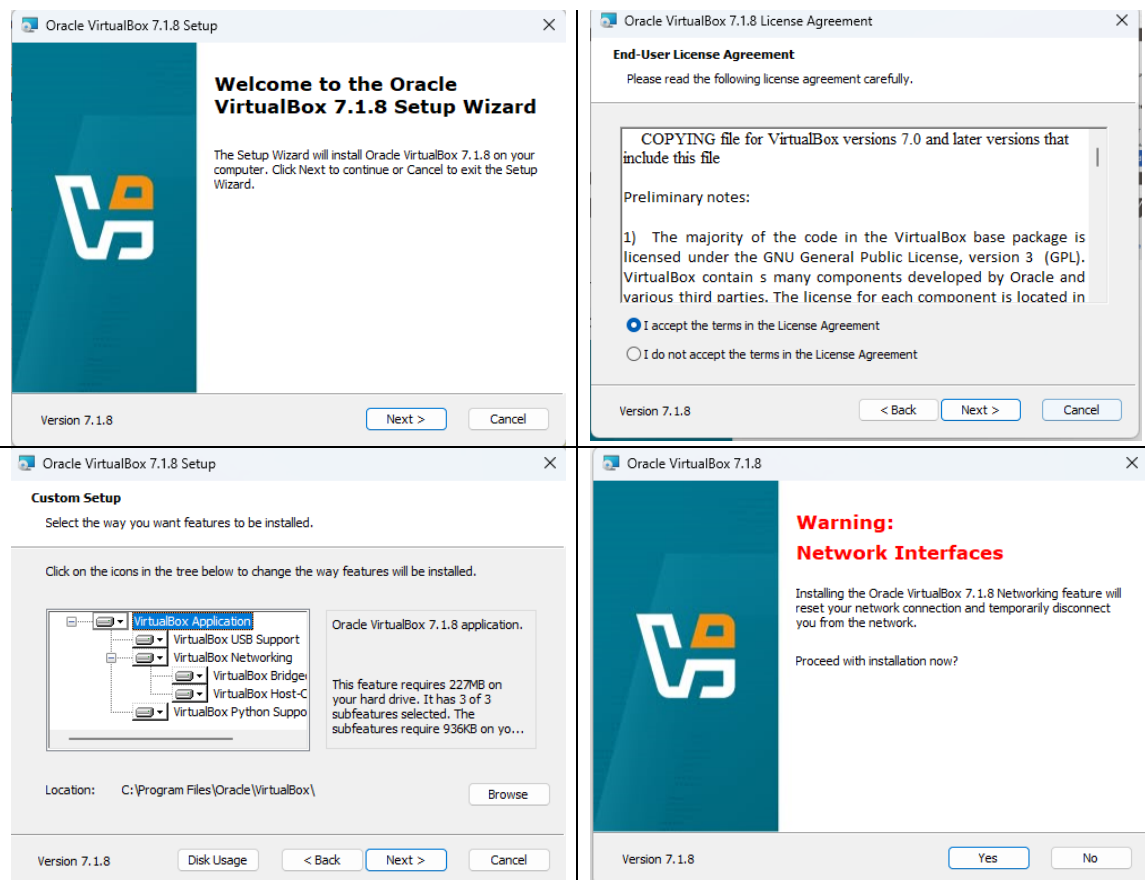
Oracle VirtualBox 7.1.8 Setup

Welcome to the Oracle VirtualBox 7.1.8 Setup Wizard

The Setup Wizard will install Oracle VirtualBox 7.1.8 on your computer. Click Next to continue or Cancel to exit the Setup Wizard.

Version 7.1.8

Next >

Cancel

Oracle VirtualBox 7.1.8 License Agreement

End-User License Agreement

Please read the following license agreement carefully.

COPYING file for VirtualBox versions 7.0 and later versions that include this file

Preliminary notes:

1) The majority of the code in the VirtualBox base package is licensed under the GNU General Public License, version 3 (GPL). VirtualBox contain s many components developed by Oracle and various third parties. The license for each component is located in

I accept the terms in the License Agreement

I do not accept the terms in the License Agreement

Version 7.1.8

< Back

Next >

Cancel

Oracle VirtualBox 7.1.8 Setup

Custom Setup

Select the way you want features to be installed.

Click on the icons in the tree below to change the way features will be installed.

VirtualBox Application

VirtualBox USB Support

VirtualBox Networking

VirtualBox Bridge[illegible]

VirtualBox Host-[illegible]

VirtualBox Python Suppo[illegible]

Oracle VirtualBox 7.1.8 application.

This feature requires 227MB on your hard drive. It has 3 of 3 subfeatures selected. The subfeatures require 936KB on yo...

Location: C:\Program Files\Oracle\VirtualBox\

Browse

Version 7.1.8

Disk Usage

< Back

Next >

Cancel

Oracle VirtualBox 7.1.8

Warning:
Network Interfaces

Installing the Oracle VirtualBox 7.1.8 Networking feature will reset your network connection and temporarily disconnect you from the network.

Proceed with installation now?

Version 7.1.8

Yes

No